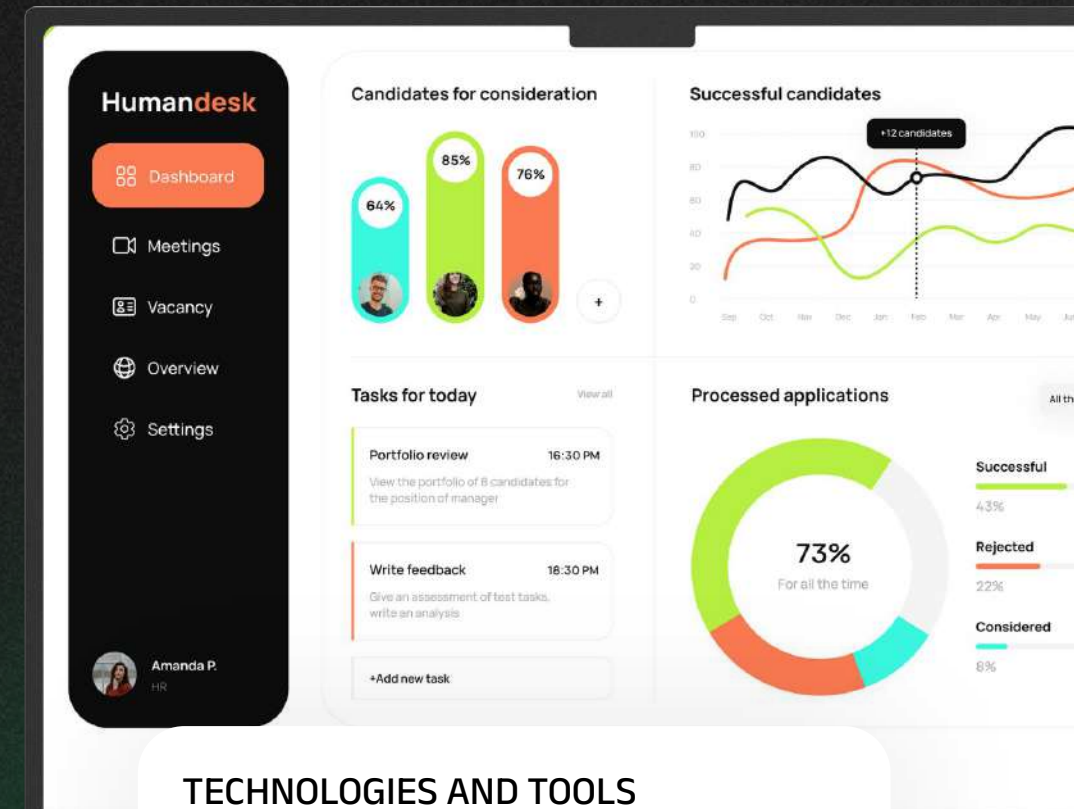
Humandesk

Dashboard

Meetings

Vacancy

Overview

Settings

Amanda P.
HR

Candidates for consideration

64%
85%
76%
+

Successful candidates

+12 candidates

100
80
60
40
20
0

Sep Oct Nov Dec Jan Feb Mar Apr May Ju

Tasks for today

View all

Portfolio review
16:30 PM
View the portfolio of 8 candidates for the position of manager

Write feedback
18:30 PM
Give an assessment of test tasks, write an analysis

+Add new task

Processed applications

All th

73%
For all the time

Successful
43%

Rejected
22%

Considered
8%

TECHNOLOGIES AND TOOLS